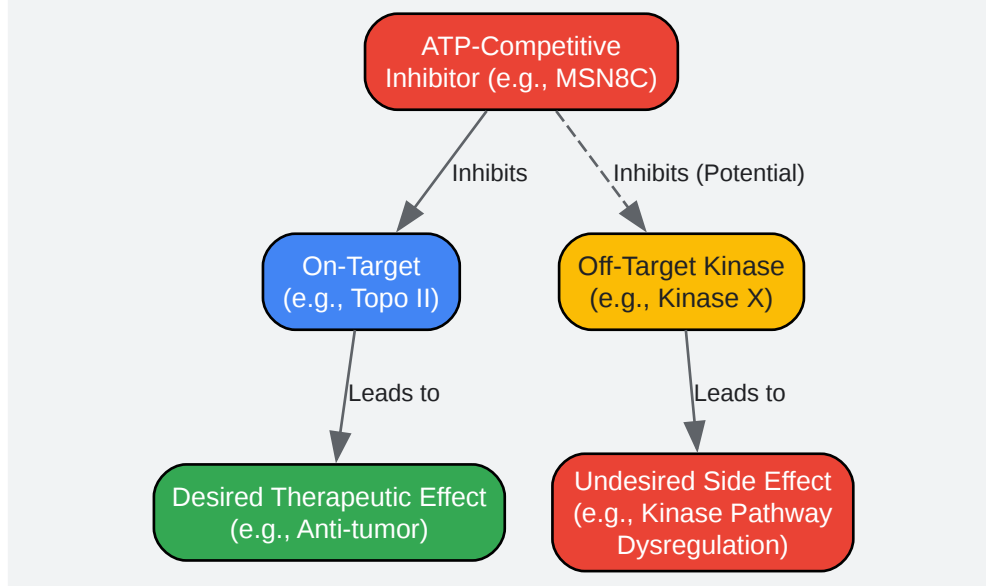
ATP-Competitive Inhibitor (e.g., MSN8C)

Inhibits

Inhibits (Potential)

On-Target (e.g., Topo II)

Off-Target Kinase (e.g., Kinase X)

Leads to

Leads to

Desired Therapeutic Effect (e.g., Anti-tumor)

Undesired Side Effect (e.g., Kinase Pathway Dysregulation)